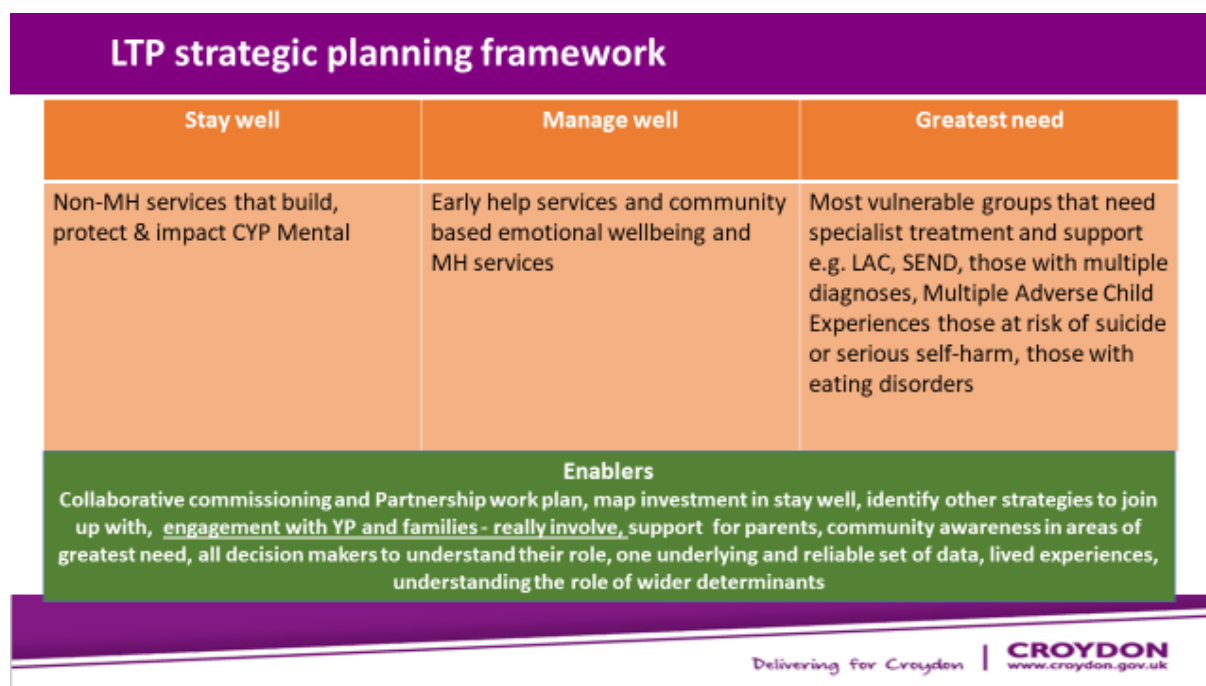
LTP strategic planning framework

| Stay well | Manage well | Greatest need |
|---|---|---|
| Non-MH services that build, protect & impact CYP Mental | Early help services and community based emotional wellbeing and MH services | Most vulnerable groups that need specialist treatment and support e.g. LAC, SEND, those with multiple diagnoses, Multiple Adverse Child Experiences those at risk of suicide or serious self-harm, those with eating disorders |

Enablers
Collaborative commissioning and Partnership work plan, map investment in stay well, identify other strategies to join up with, engagement with YP and families - really involve, support for parents, community awareness in areas of greatest need, all decision makers to understand their role, one underlying and reliable set of data, lived experiences, understanding the role of wider determinants

Delivering for Croydon | CROYDON www.croydon.gov.uk